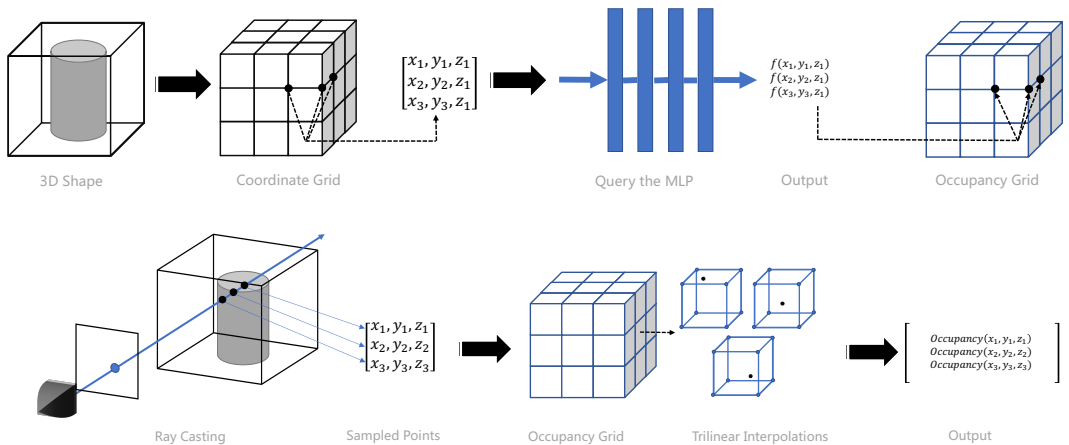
3D Shape

Coordinate Grid

$\begin{bmatrix} x_1, y_1, z_1 \\ x_2, y_2, z_1 \\ x_3, y_3, z_1 \end{bmatrix}$

Query the MLP

$f(x_1, y_1, z_1)$
$f(x_2, y_2, z_1)$
$f(x_3, y_3, z_1)$

Output

Occupancy Grid

Ray Casting

$\begin{bmatrix} x_1, y_1, z_1 \\ x_2, y_2, z_2 \\ x_3, y_3, z_3 \end{bmatrix}$

Sampled Points

Occupancy Grid

Trilinear Interpolations

$\begin{bmatrix} Occupancy(x_1, y_1, z_1) \\ Occupancy(x_2, y_2, z_2) \\ Occupancy(x_3, y_3, z_3) \end{bmatrix}$

Output